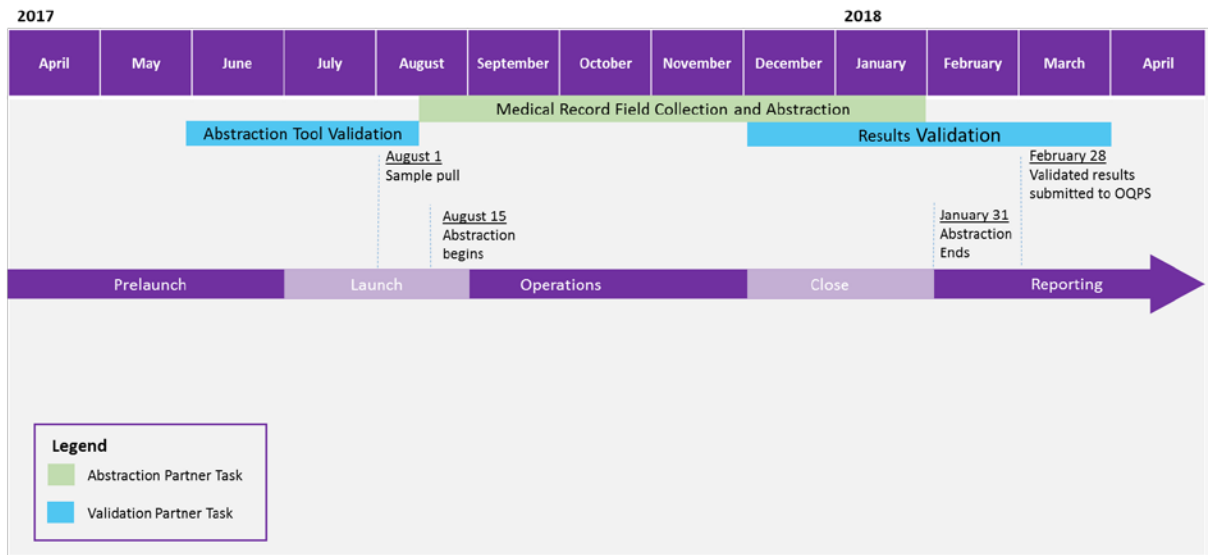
2017

2018

| April | May | June | July | August | September | October | November | December | January | February | March | April |
|---|---|---|---|---|---|---|---|---|---|---|---|---|

Medical Record Field Collection and Abstraction

Abstraction Tool Validation

Results Validation

August 1
Sample pull

August 15
Abstraction begins

January 31
Abstraction Ends

February 28
Validated results submitted to OQPS

Prelaunch

Launch

Operations

Close

Reporting

Legend

Abstraction Partner Task

Validation Partner Task